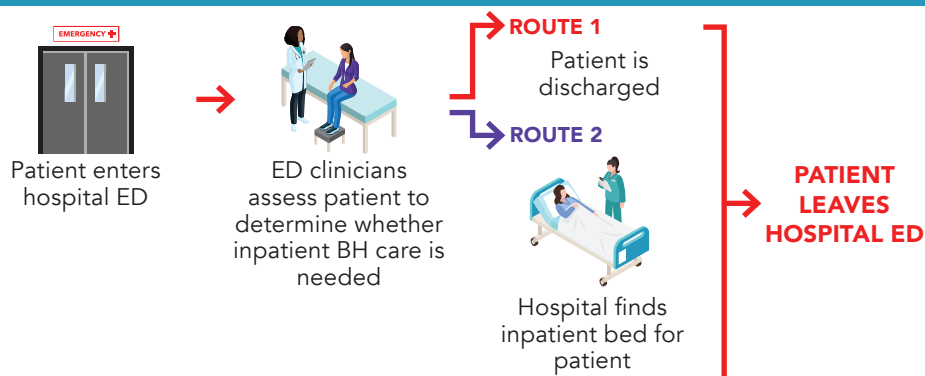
EMERGENCY

Patient enters hospital ED

ED clinicians assess patient to determine whether inpatient BH care is needed

ROUTE 1

Patient is discharged

ROUTE 2

Hospital finds inpatient bed for patient

PATIENT LEAVES HOSPITAL ED